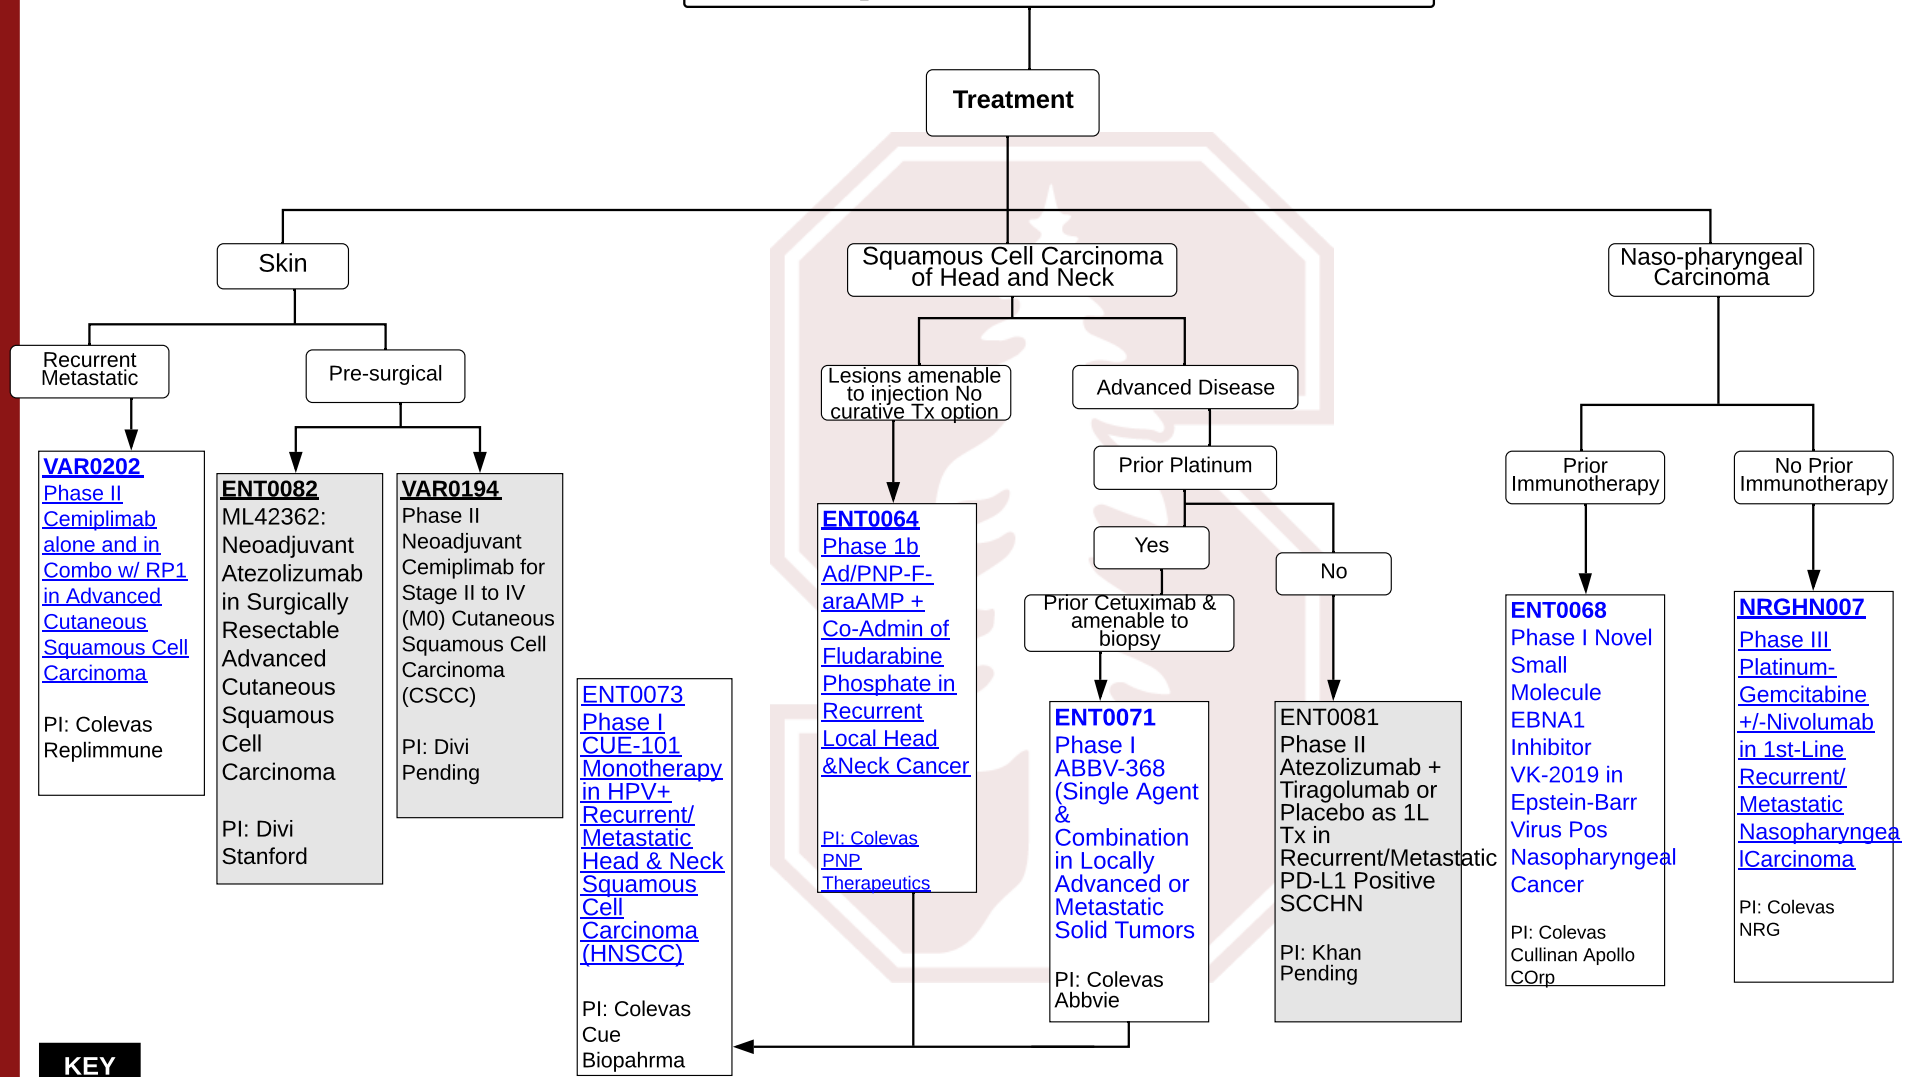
Treatment

Skin

Squamous Cell Carcinoma of Head and Neck

Naso-pharyngeal Carcinoma

Recurrent Metastatic

Pre-surgical

VAR0202
Phase II Cemiplimab alone and in Combo w/ RP1 in Advanced Cutaneous Squamous Cell Carcinoma

PI: Colevas
Replimmune

ENT0082
ML42362: Neoadjuvant Atezolizumab in Surgically Resectable Advanced Cutaneous Squamous Cell Carcinoma

PI: Divi
Stanford

VAR0194
Phase II Neoadjuvant Cemiplimab for Stage II to IV (M0) Cutaneous Squamous Cell Carcinoma (CSCC)

PI: Divi
Pending

Lesions amenable to injection No curative Tx option

Advanced Disease

Prior Platinum

Yes

No

Prior Cetuximab & amenable to biopsy

ENT0064
Phase 1b Ad/PNP-F-araAMP + Co-Admin of Fludarabine Phosphate in Recurrent Local Head &Neck Cancer

PI: Colevas
PNP Therapeutics

ENT0073
Phase I CUE-101 Monotherapy in HPV+ Recurrent/ Metastatic Head & Neck Squamous Cell Carcinoma (HNSCC)

PI: Colevas
Cue
Biopahrma

ENT0071
Phase I ABBV-368 (Single Agent & Combination in Locally Advanced or Metastatic Solid Tumors

PI: Colevas
Abbvie

ENT0081
Phase II Atezolizumab + Tiragolumab or Placebo as 1L Tx in Recurrent/Metastatic PD-L1 Positive SCCHN

PI: Khan
Pending

Prior Immunotherapy

No Prior Immunotherapy

ENT0068
Phase I Novel Small Molecule EBNA1 Inhibitor VK-2019 in Epstein-Barr Virus Pos Nasopharyngeal Cancer

PI: Colevas
Cullinan Apollo COrp

NRGHN007
Phase III Platinum-Gemcitabine +/-Nivolumab in 1st-Line Recurrent/ Metastatic Nasopharyngea lCarcinoma

PI: Colevas
NRG

KEY